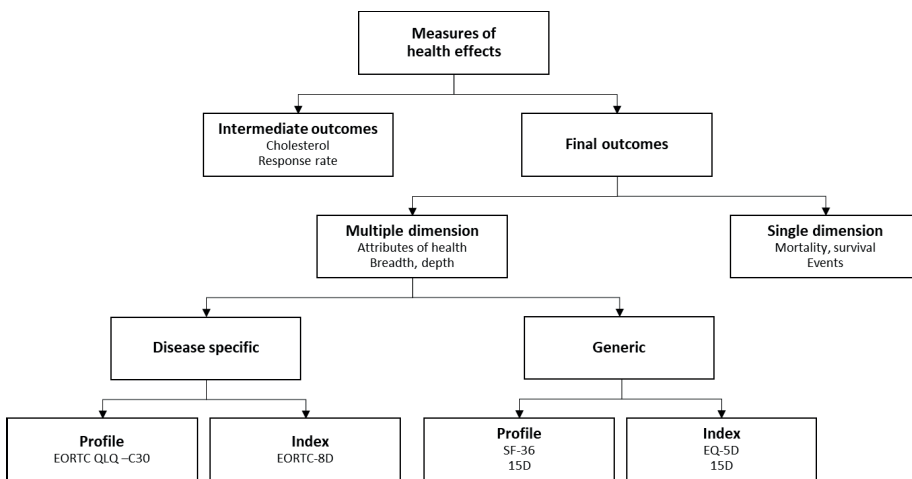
Measures of health effects

Intermediate outcomes
Cholesterol
Response rate

Final outcomes

Multiple dimension
Attributes of health
Breadth, depth

Single dimension
Mortality, survival
Events

Disease specific

Generic

Profile
EORTC QLQ –C30

Index
EORTC-8D

Profile
SF-36
15D

Index
EQ-5D
15D